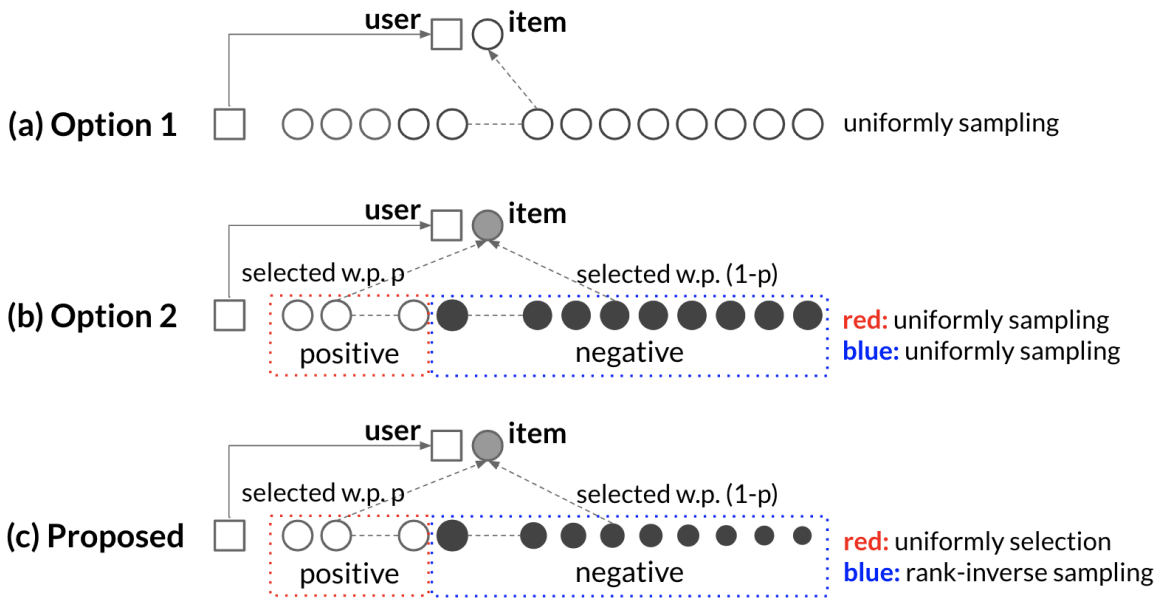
user item

(a) Option 1

uniformly sampling

user item

selected w.p. p

selected w.p. (1-p)

(b) Option 2

positive

negative

red: uniformly sampling
blue: uniformly sampling

user item

selected w.p. p

selected w.p. (1-p)

(c) Proposed

positive

negative

red: uniformly selection
blue: rank-inverse sampling